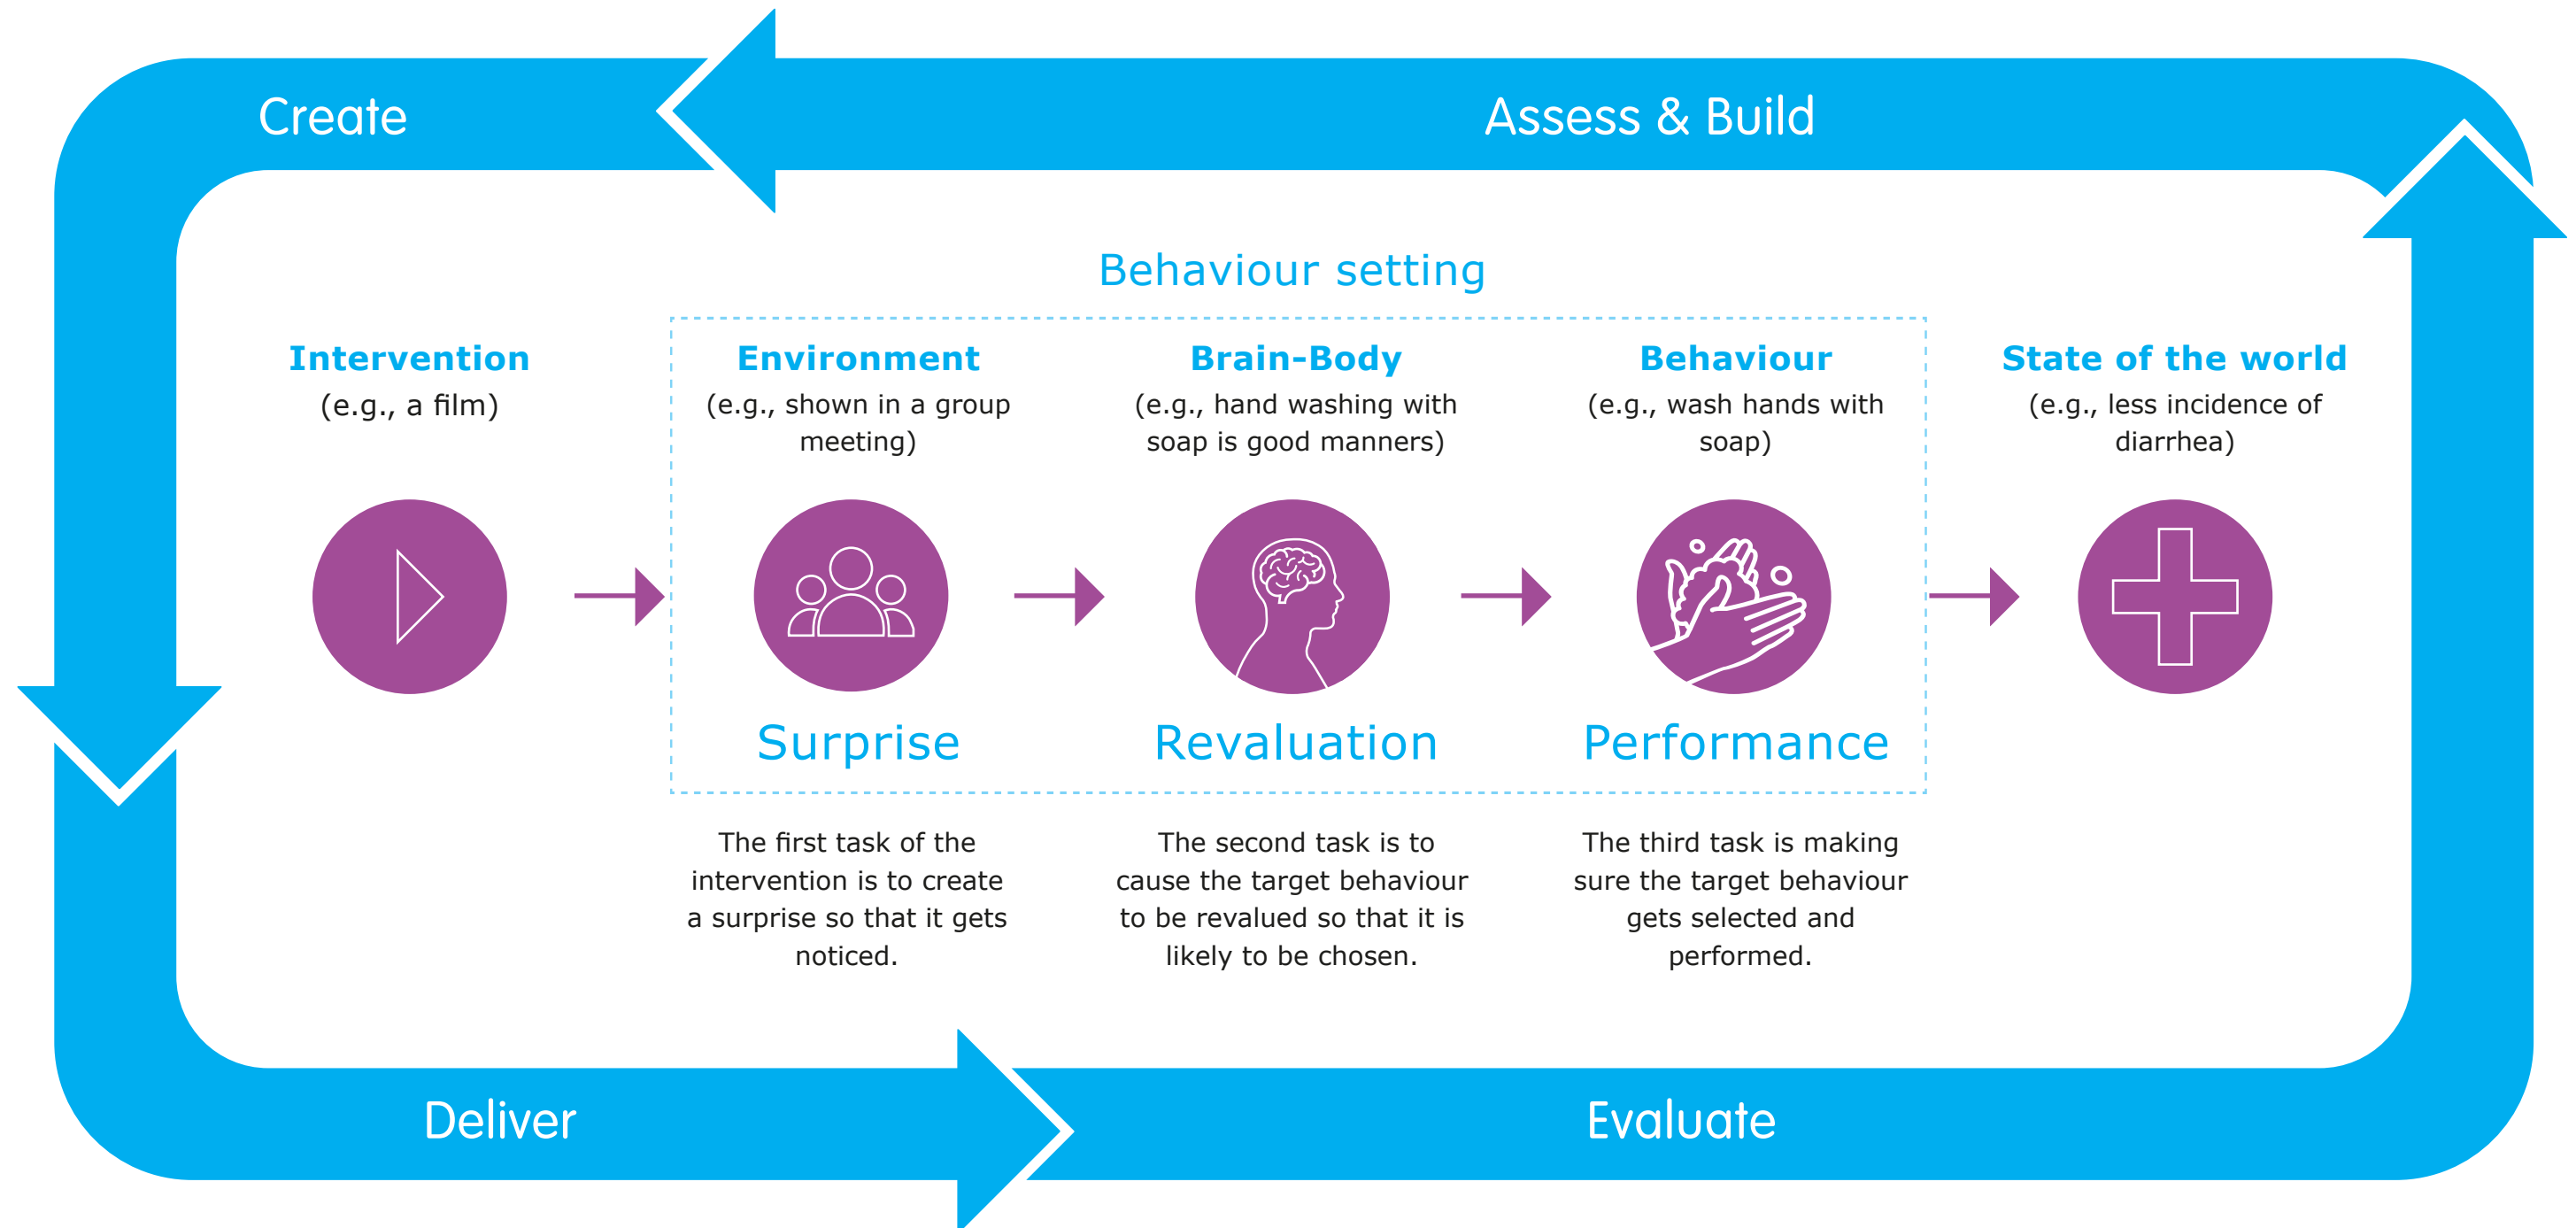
Create

Assess & Build

Behaviour setting

Intervention
(e.g., a film)

Environment
(e.g., shown in a group meeting)

Brain-Body
(e.g., hand washing with soap is good manners)

Behaviour
(e.g., wash hands with soap)

State of the world
(e.g., less incidence of diarrhea)

Surprise

Revaluation

Performance

The first task of the intervention is to create a surprise so that it gets noticed.

The second task is to cause the target behaviour to be revalued so that it is likely to be chosen.

The third task is making sure the target behaviour gets selected and performed.

Deliver

Evaluate